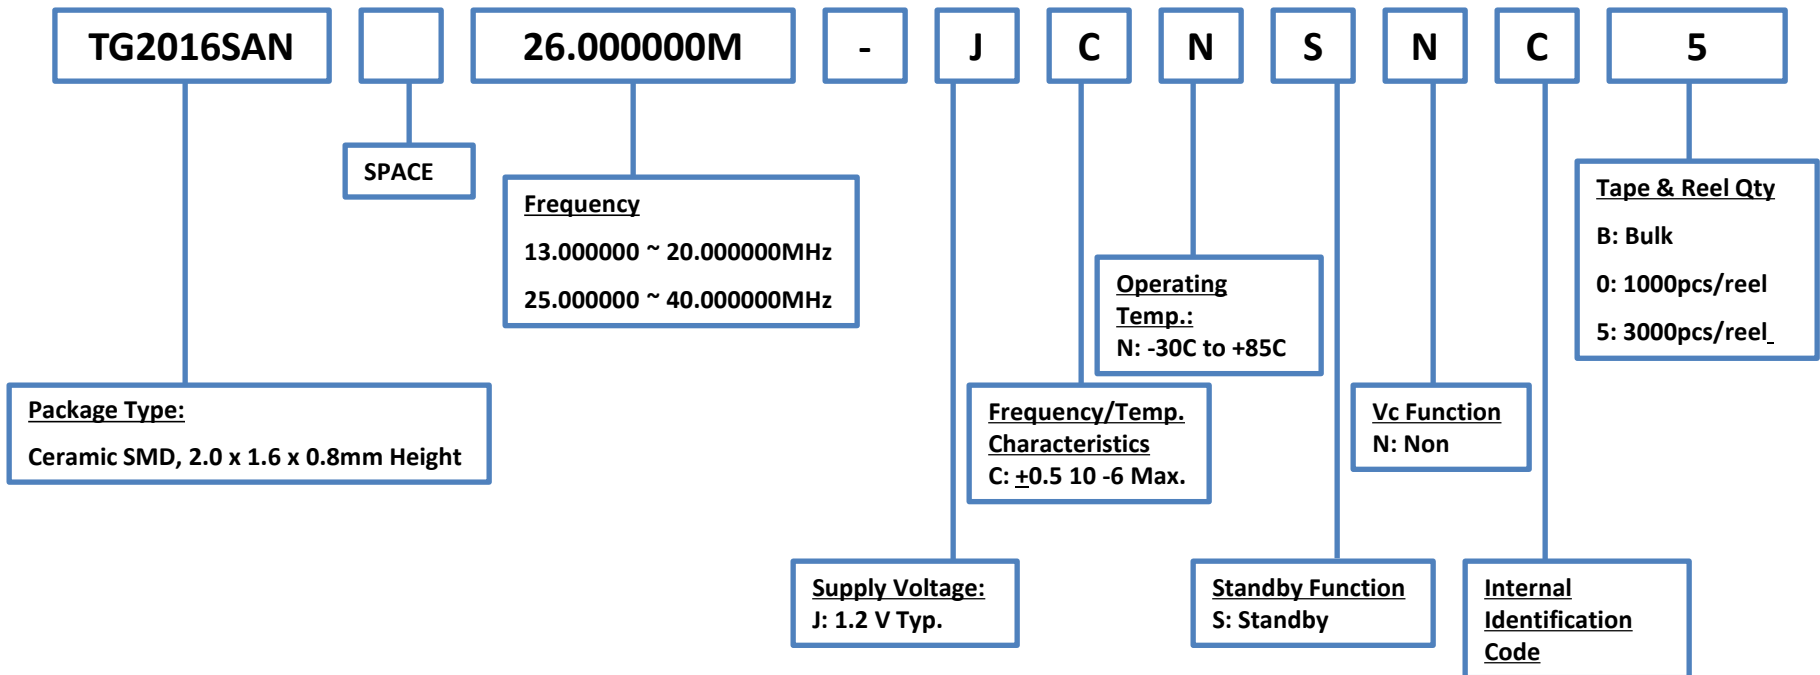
TG2016SAN

26.000000M

-

J

C

N

S

N

C

5

SPACE

Frequency
13.000000 ~ 20.000000MHz
25.000000 ~ 40.000000MHz

Tape & Reel Qty
B: Bulk
0: 1000pcs/reel
5: 3000pcs/reel

Operating Temp.:
N: -30C to +85C

Package Type:
Ceramic SMD, 2.0 x 1.6 x 0.8mm Height

Frequency/Temp. Characteristics
C: $\pm$0.5 10 -6 Max.

Vc Function
N: Non

Supply Voltage:
J: 1.2 V Typ.

Standby Function
S: Standby

Internal Identification Code